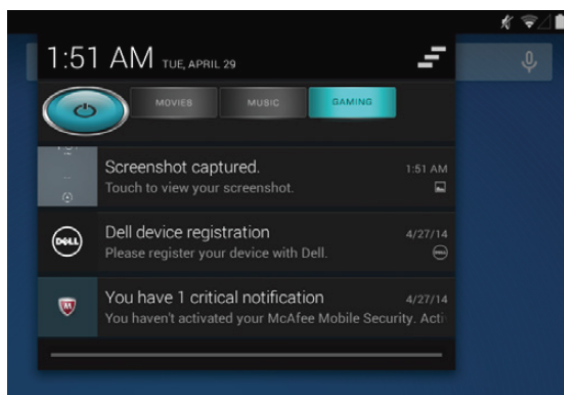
1:51 AM TUE, APRIL 29

MOVIES
MUSIC
GAMING

Screenshot captured.
Touch to view your screenshot.
1:51 AM

DELL
Dell device registration
Please register your device with Dell.
4/27/14

You have 1 critical notification
You haven't activated your McAfee Mobile Security. Acti
4/27/14